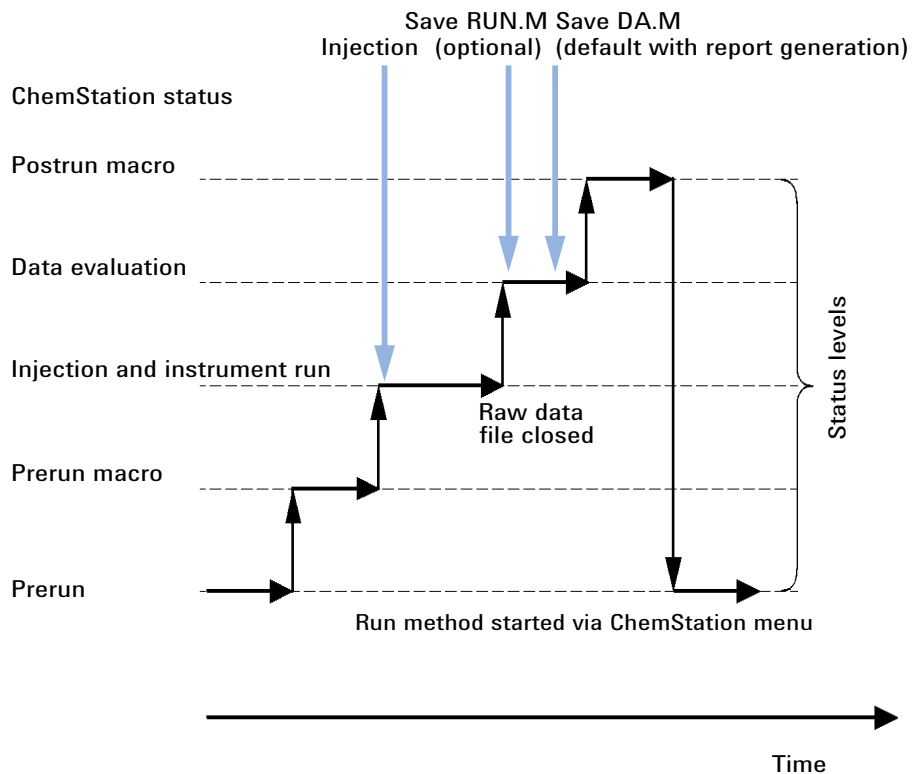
Save RUN.M Save DA.M
Injection (optional) (default with report generation)

ChemStation status

Postrun macro

Data evaluation

Injection and instrument run

Raw data file closed

Prerun macro

Prerun

Status levels

Run method started via ChemStation menu

Time